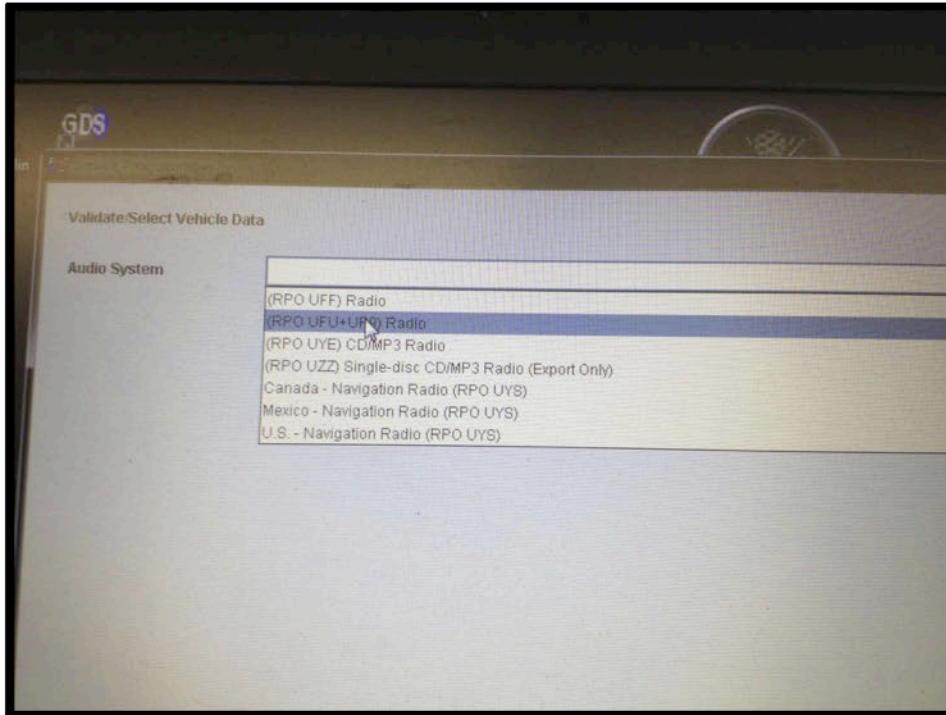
GDS

Validate/Select Vehicle Data

Audio System

(RPO UFF) Radio
(RPO UFU+U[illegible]) Radio
(RPO UYE) CD/MP3 Radio
(RPO UZZ) Single-disc CD/MP3 Radio (Export Only)
Canada - Navigation Radio (RPO UYS)
Mexico - Navigation Radio (RPO UYS)
U.S. - Navigation Radio (RPO UYS)